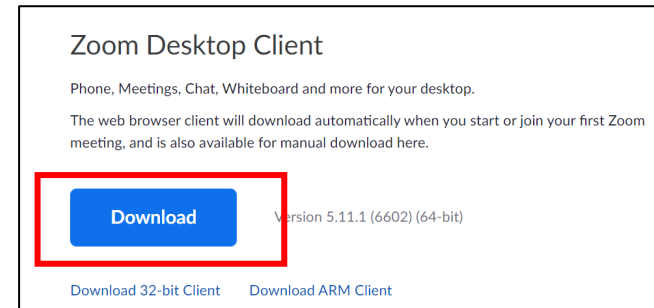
Zoom Desktop Client

Phone, Meetings, Chat, Whiteboard and more for your desktop.

The web browser client will download automatically when you start or join your first Zoom meeting, and is also available for manual download here.

Download

Version 5.11.1 (6602) (64-bit)

Download 32-bit Client Download ARM Client